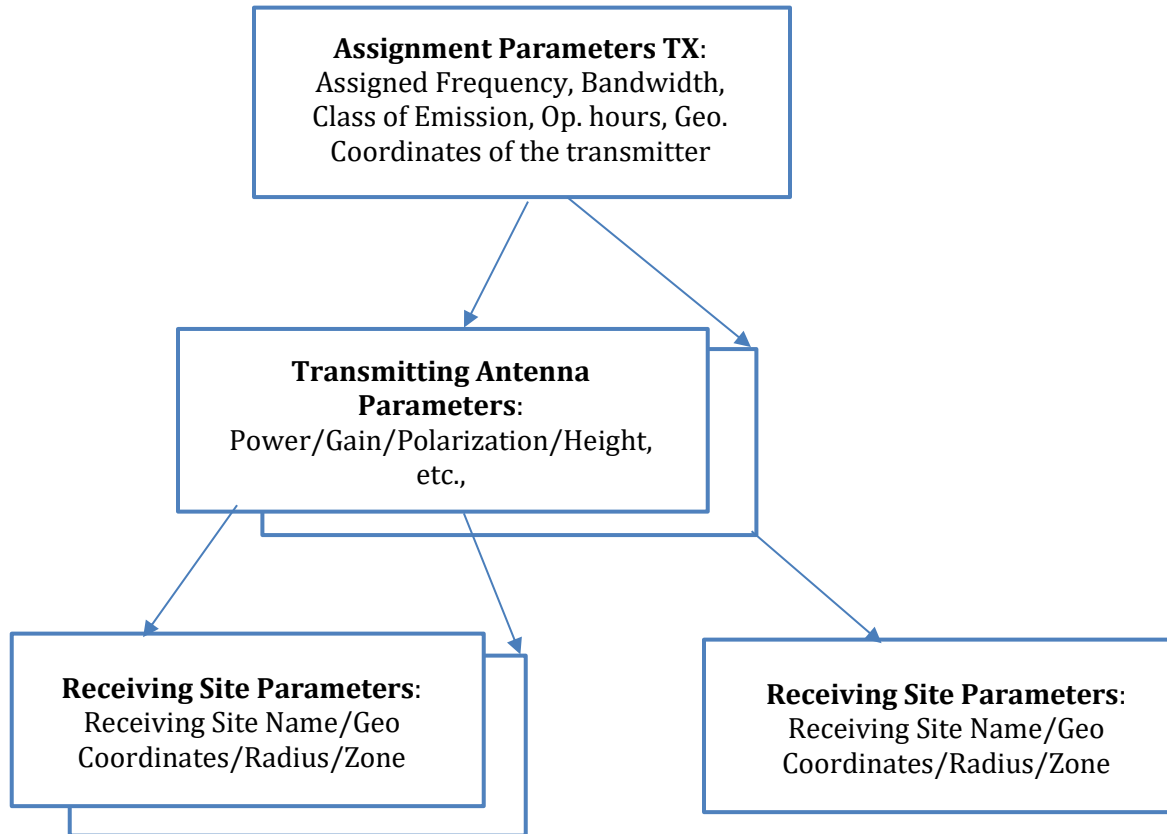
**Assignment Parameters TX**:
Assigned Frequency, Bandwidth, Class of Emission, Op. hours, Geo. Coordinates of the transmitter

**Transmitting Antenna Parameters**:
Power/Gain/Polarization/Height, etc.,

**Receiving Site Parameters**:
Receiving Site Name/Geo Coordinates/Radius/Zone

**Receiving Site Parameters**:
Receiving Site Name/Geo Coordinates/Radius/Zone